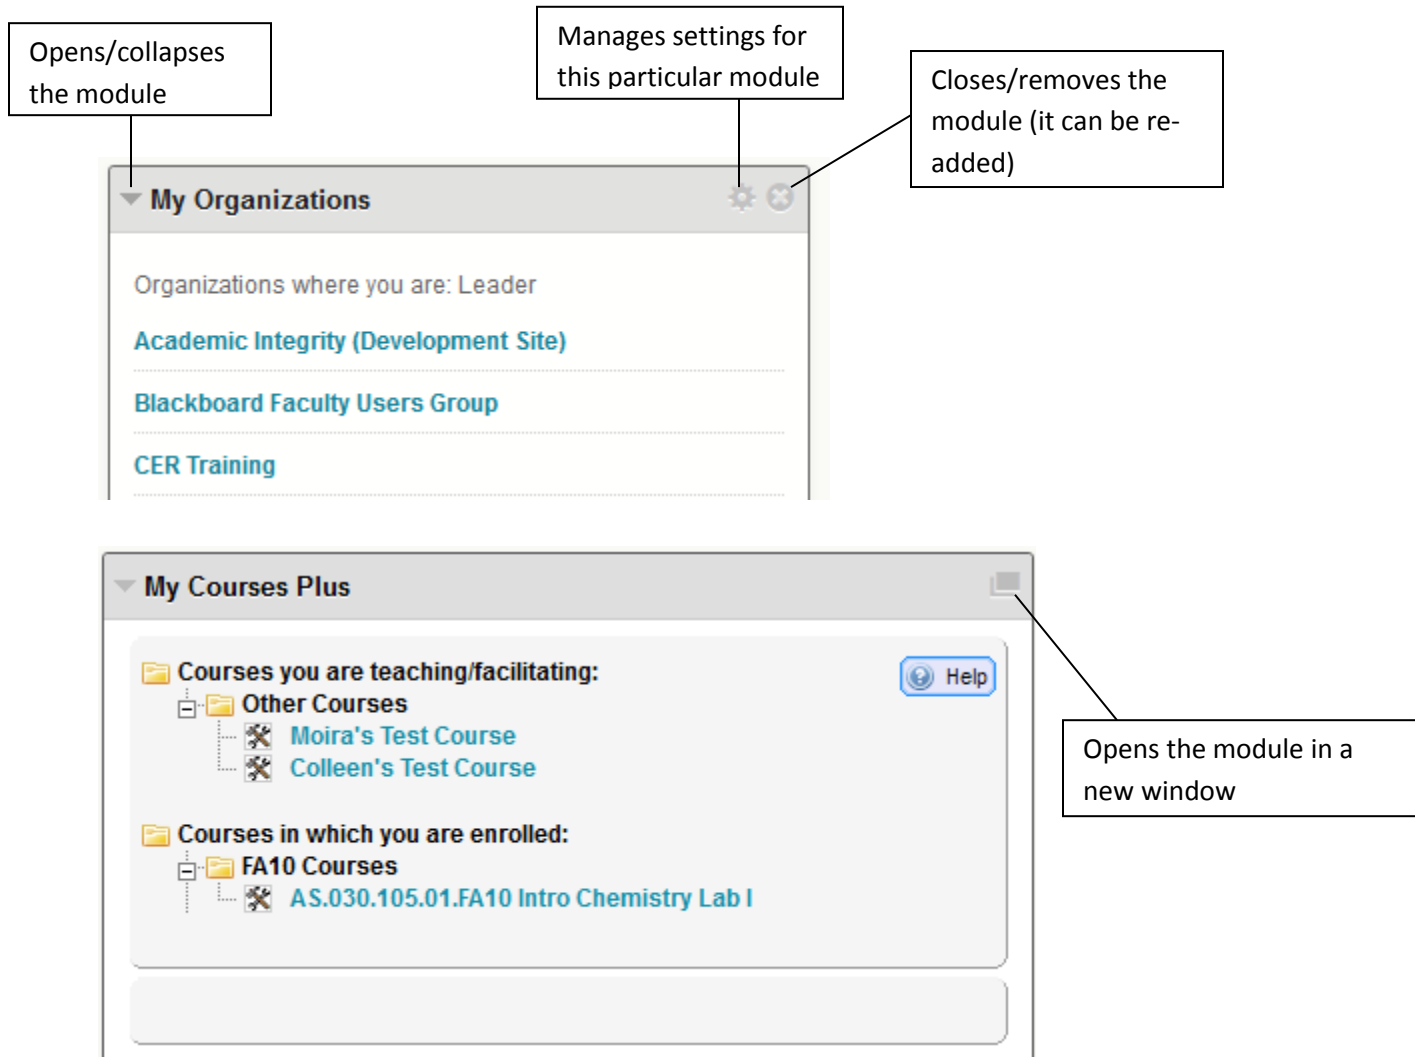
Opens/collapses the module

Manages settings for this particular module

Closes/removes the module (it can be re-added)

My Organizations

Organizations where you are: Leader

Academic Integrity (Development Site)

Blackboard Faculty Users Group

CER Training

My Courses Plus

Courses you are teaching/facilitating:

Help

Other Courses

Moira's Test Course

Colleen's Test Course

Courses in which you are enrolled:

FA10 Courses

AS.030.105.01.FA10 Intro Chemistry Lab I

Opens the module in a new window